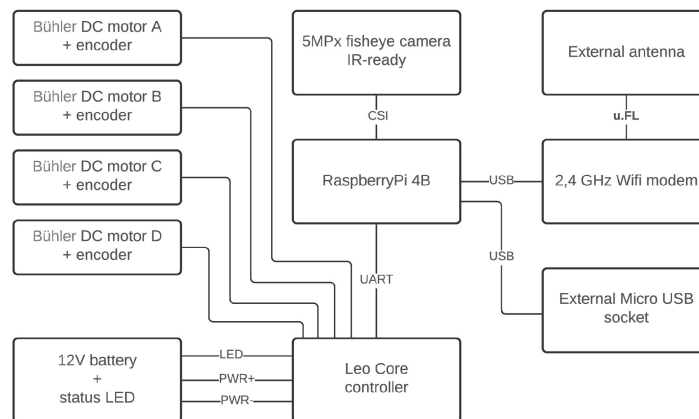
Bühler DC motor A
+ encoder

Bühler DC motor B
+ encoder

Bühler DC motor C
+ encoder

Bühler DC motor D
+ encoder

12V battery
+
status LED

5MPx fisheye camera
IR-ready

CSI

RaspberryPi 4B

UART

Leo Core
controller

LED

PWR+

PWR-

External antenna

u.FL

2,4 GHz Wifi modem

USB

USB

External Micro USB
socket